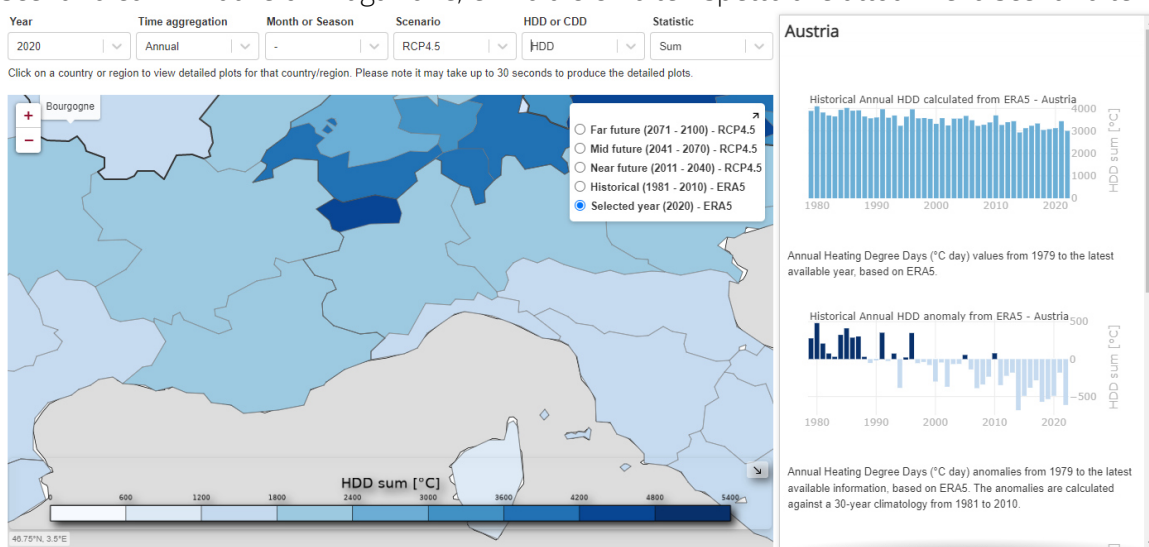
Year
2020
Time aggregation
Annual
Month or Season
-
Scenario
RCP4.5
HDD or CDD
HDD
Statistic
Sum

Click on a country or region to view detailed plots for that country/region. Please note it may take up to 30 seconds to produce the detailed plots.

+
−
Bourgogne

Far future (2071 - 2100) - RCP4.5
Mid future (2041 - 2070) - RCP4.5
Near future (2011 - 2040) - RCP4.5
Historical (1981 - 2010) - ERA5
Selected year (2020) - ERA5

HDD sum [°C]
0 600 1200 1800 2400 3000 3600 4200 4800 5400

46.75°N, 3.5°E

Austria

Historical Annual HDD calculated from ERA5 - Austria
4000
3000
2000
1000
0
HDD sum [°C]
1980 1990 2000 2010 2020

Annual Heating Degree Days (°C day) values from 1979 to the latest available year, based on ERA5.

Historical Annual HDD anomaly from ERA5 - Austria
500
0
−500
HDD sum [°C]
1980 1990 2000 2010 2020

Annual Heating Degree Days (°C day) anomalies from 1979 to the latest available information, based on ERA5. The anomalies are calculated against a 30-year climatology from 1981 to 2010.